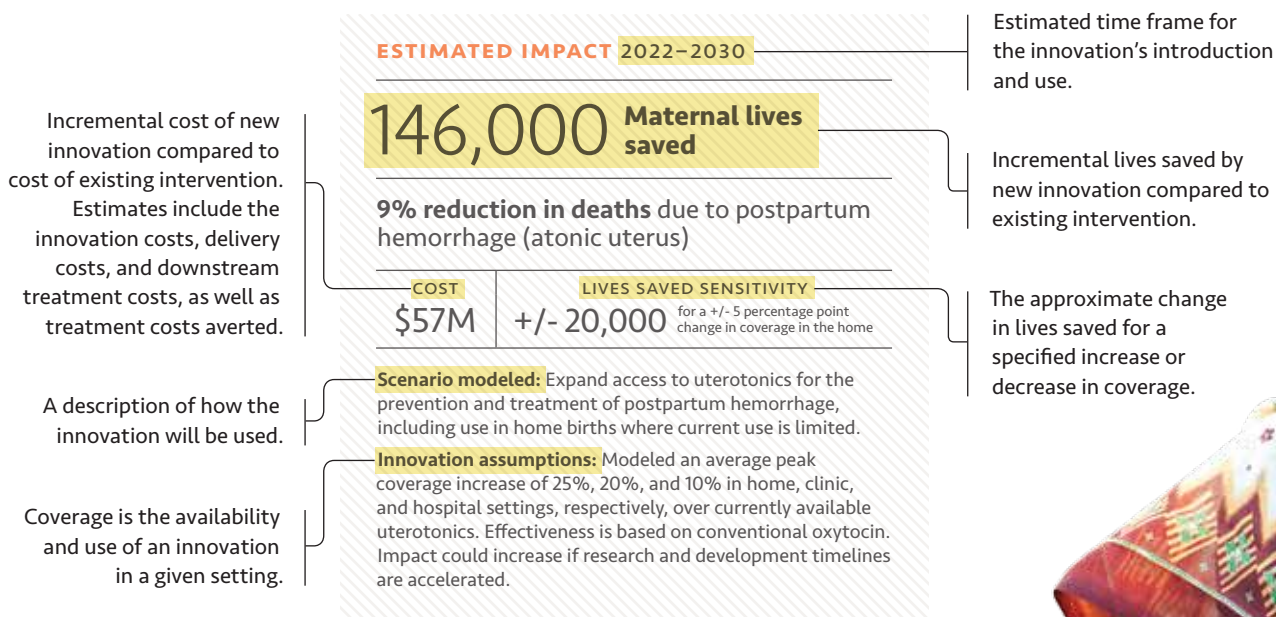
Incremental cost of new innovation compared to cost of existing intervention. Estimates include the innovation costs, delivery costs, and downstream treatment costs, as well as treatment costs averted.

A description of how the innovation will be used.

Coverage is the availability and use of an innovation in a given setting.

ESTIMATED IMPACT 2022–2030

146,000 Maternal lives saved

9% reduction in deaths due to postpartum hemorrhage (atonic uterus)

COST
$57M

LIVES SAVED SENSITIVITY
+/- 20,000 for a +/- 5 percentage point change in coverage in the home

Scenario modeled: Expand access to uterotonics for the prevention and treatment of postpartum hemorrhage, including use in home births where current use is limited.

Innovation assumptions: Modeled an average peak coverage increase of 25%, 20%, and 10% in home, clinic, and hospital settings, respectively, over currently available uterotonics. Effectiveness is based on conventional oxytocin. Impact could increase if research and development timelines are accelerated.

Estimated time frame for the innovation's introduction and use.

Incremental lives saved by new innovation compared to existing intervention.

The approximate change in lives saved for a specified increase or decrease in coverage.